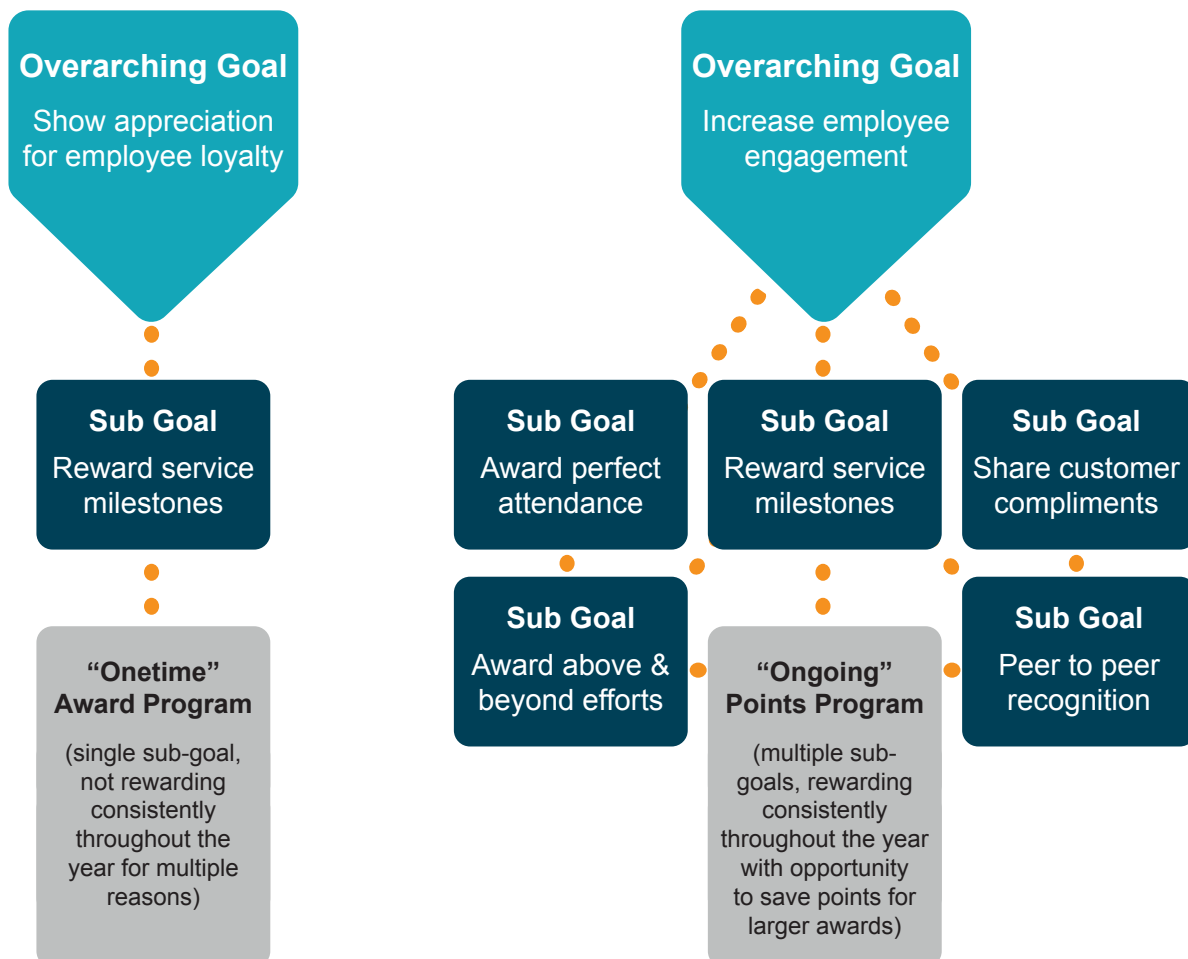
Overarching Goal
Show appreciation for employee loyalty

Sub Goal
Reward service milestones

“Onetime” Award Program

(single sub-goal, not rewarding consistently throughout the year for multiple reasons)

Overarching Goal
Increase employee engagement

Sub Goal
Award perfect attendance

Sub Goal
Reward service milestones

Sub Goal
Share customer compliments

Sub Goal
Award above & beyond efforts

“Ongoing” Points Program

(multiple sub-goals, rewarding consistently throughout the year with opportunity to save points for larger awards)

Sub Goal
Peer to peer recognition